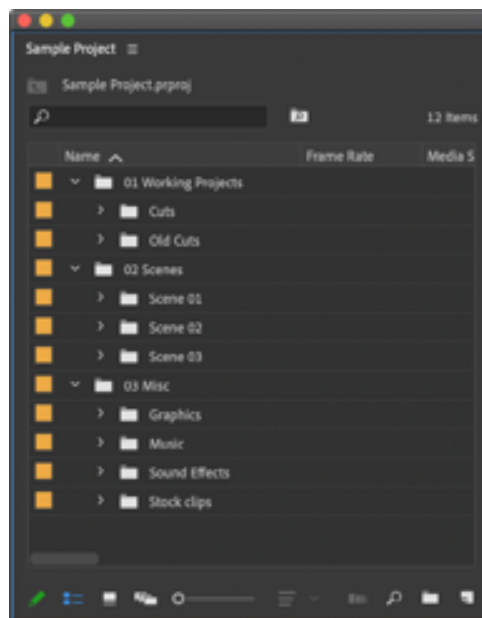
Sample Project ≡

Sample Project.prproj

12 Items

| Name | Frame Rate | Media S |
|---|---|---|
| 01 Working Projects | | |
| Cuts | | |
| Old Cuts | | |
| 02 Scenes | | |
| Scene 01 | | |
| Scene 02 | | |
| Scene 03 | | |
| 03 Misc | | |
| Graphics | | |
| Music | | |
| Sound Effects | | |
| Stock clips | | |